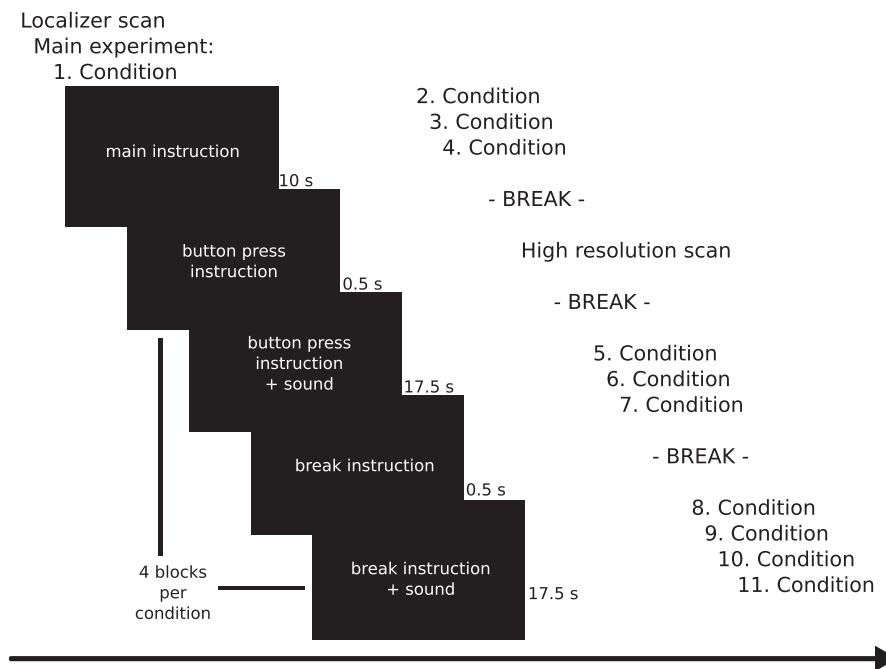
Localizer scan
Main experiment:
1. Condition

main instruction
10 s

button press instruction
0.5 s

button press instruction + sound
17.5 s

break instruction
0.5 s

break instruction + sound
17.5 s

4 blocks per condition

2. Condition
3. Condition
4. Condition

- BREAK -

High resolution scan

- BREAK -

5. Condition
6. Condition
7. Condition

- BREAK -

8. Condition
9. Condition
10. Condition
11. Condition